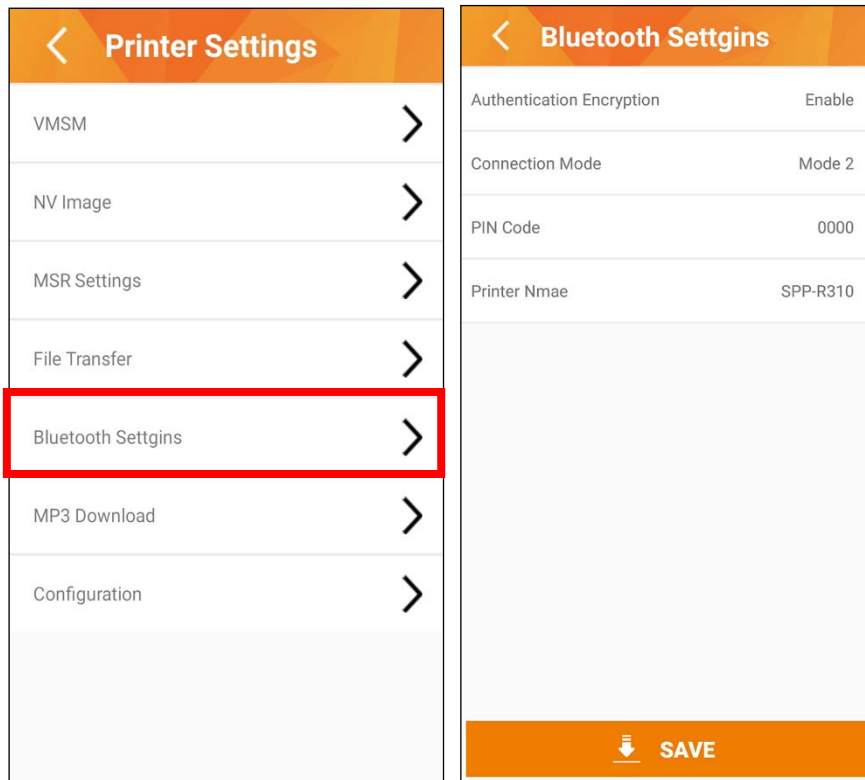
Printer Settings

VMSM

NV Image

MSR Settings

File Transfer

Bluetooth Settgins

MP3 Download

Configuration

Bluetooth Settgins

Authentication Encryption Enable

Connection Mode Mode 2

PIN Code 0000

Printer Nmae SPP-R310

SAVE